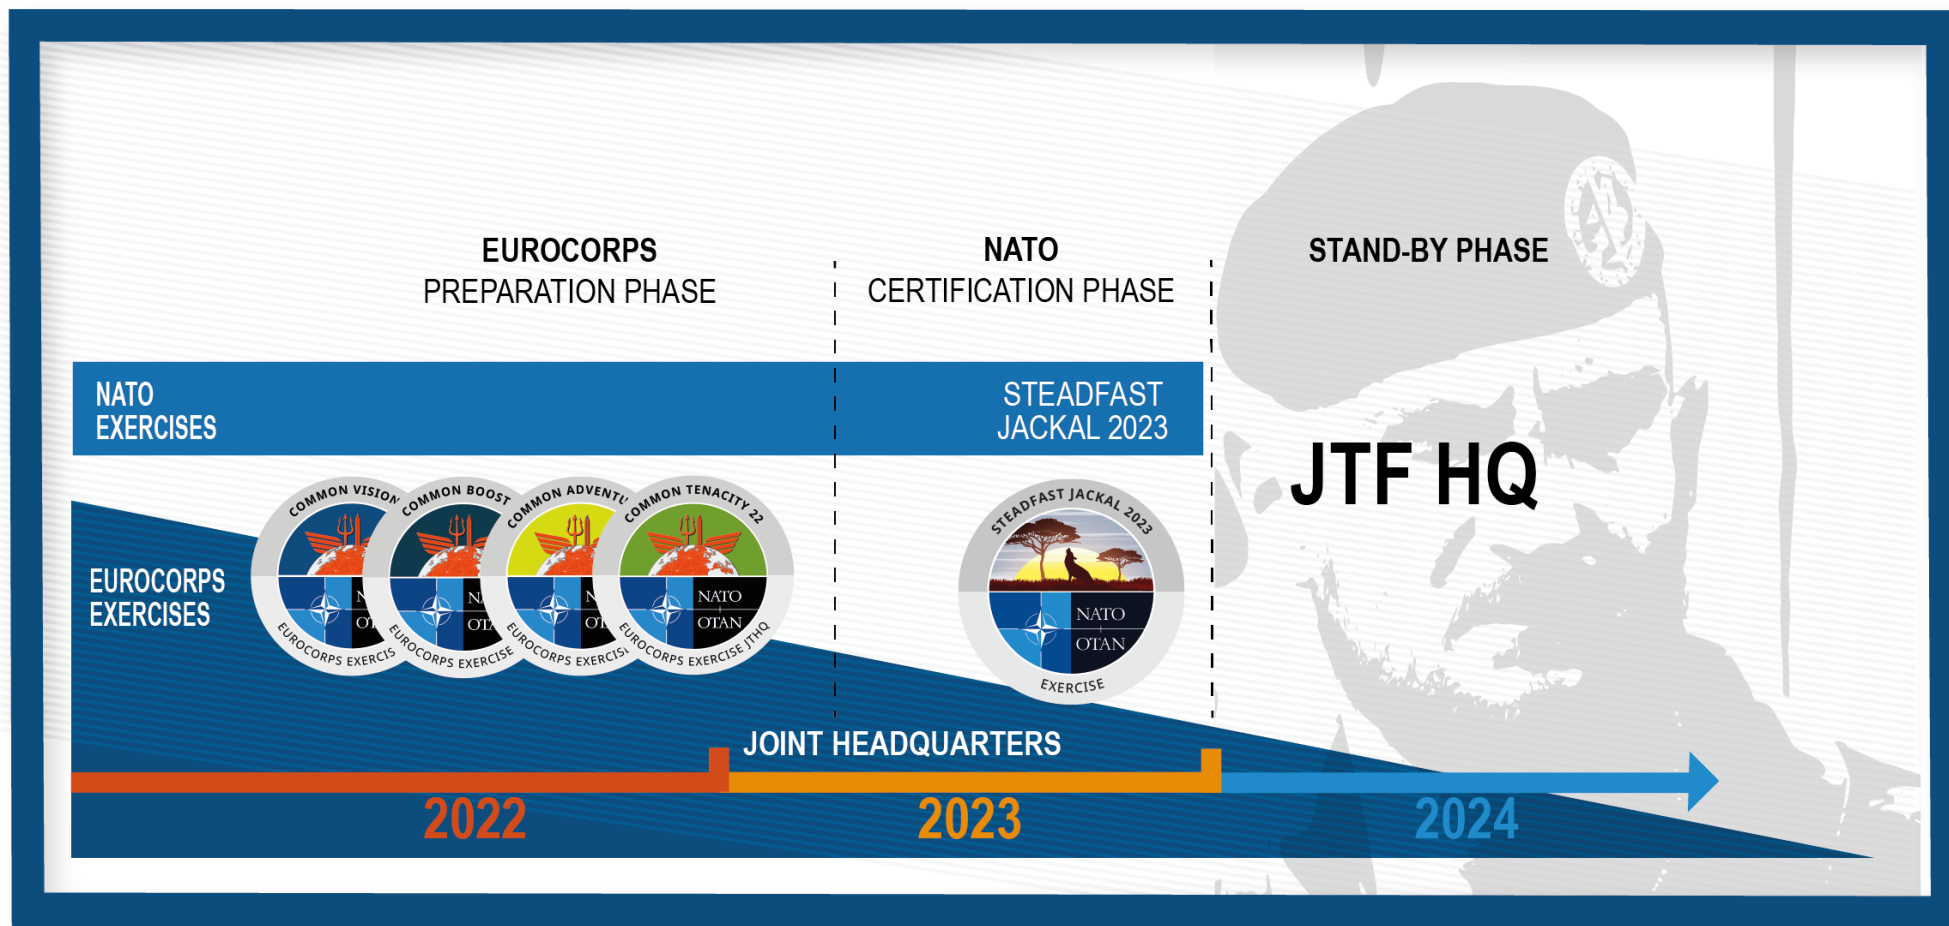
EUROCORPS
PREPARATION PHASE

NATO
CERTIFICATION PHASE

STAND-BY PHASE

NATO
EXERCISES

STEADFAST
JACKAL 2023

JTF HQ

EUROCORPS
EXERCISES

COMMON VISION
N
OT
EUROCORPS EXERCIS

COMMON BOOST
N
OT
EUROCORPS EXERCISE

COMMON ADVENTU
N
OT
EUROCORPS EXERCIS

COMMON TENACITY 22
NATO
OTAN
EUROCORPS EXERCISE JTHQ

STEADFAST JACKAL 2023
NATO
OTAN
EXERCISE

JOINT HEADQUARTERS

2022
2023
2024